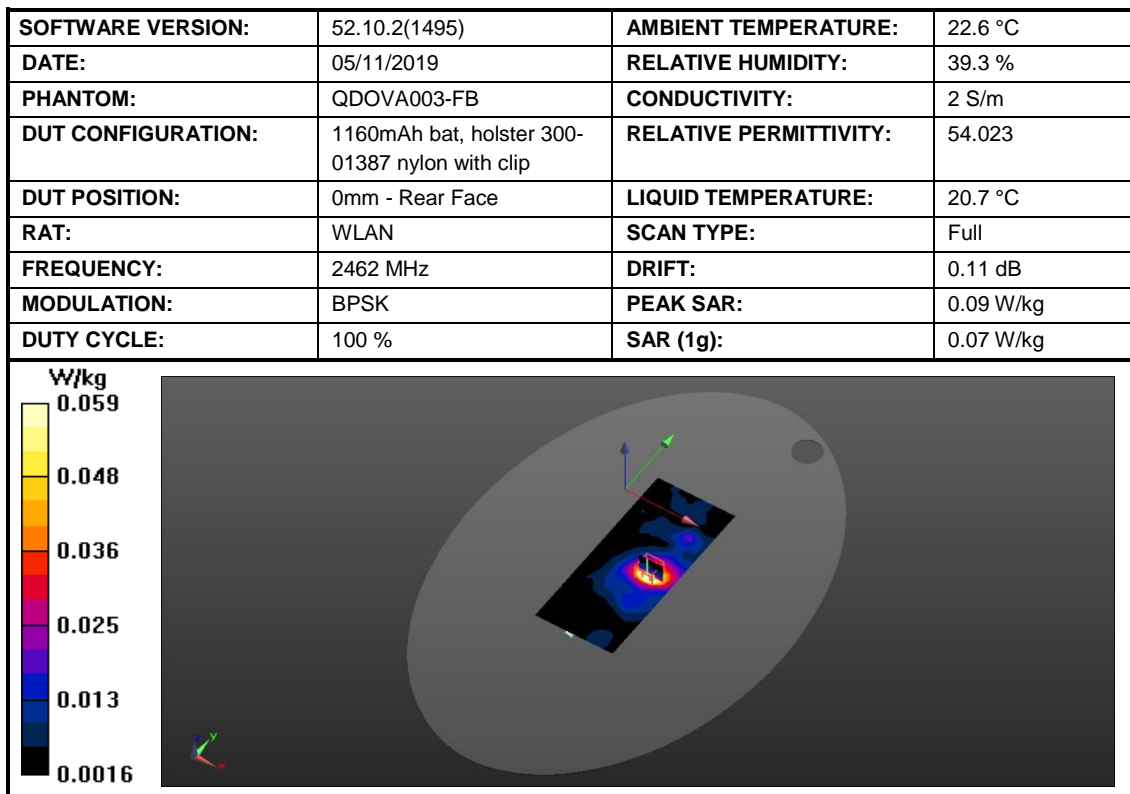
| SOFTWARE VERSION: | 52.10.2(1495) | AMBIENT TEMPERATURE: | 22.6 °C |
|---|---|---|---|
| DATE: | 05/11/2019 | RELATIVE HUMIDITY: | 39.3 % |
| PHANTOM: | QDOVA003-FB | CONDUCTIVITY: | 2 S/m |
| DUT CONFIGURATION: | 1160mAh bat, holster 300-01387 nylon with clip | RELATIVE PERMITTIVITY: | 54.023 |
| DUT POSITION: | 0mm - Rear Face | LIQUID TEMPERATURE: | 20.7 °C |
| RAT: | WLAN | SCAN TYPE: | Full |
| FREQUENCY: | 2462 MHz | DRIFT: | 0.11 dB |
| MODULATION: | BPSK | PEAK SAR: | 0.09 W/kg |
| DUTY CYCLE: | 100 % | SAR (1g): | 0.07 W/kg |

W/kg
0.059
0.048
0.036
0.025
0.013
0.0016

y
x